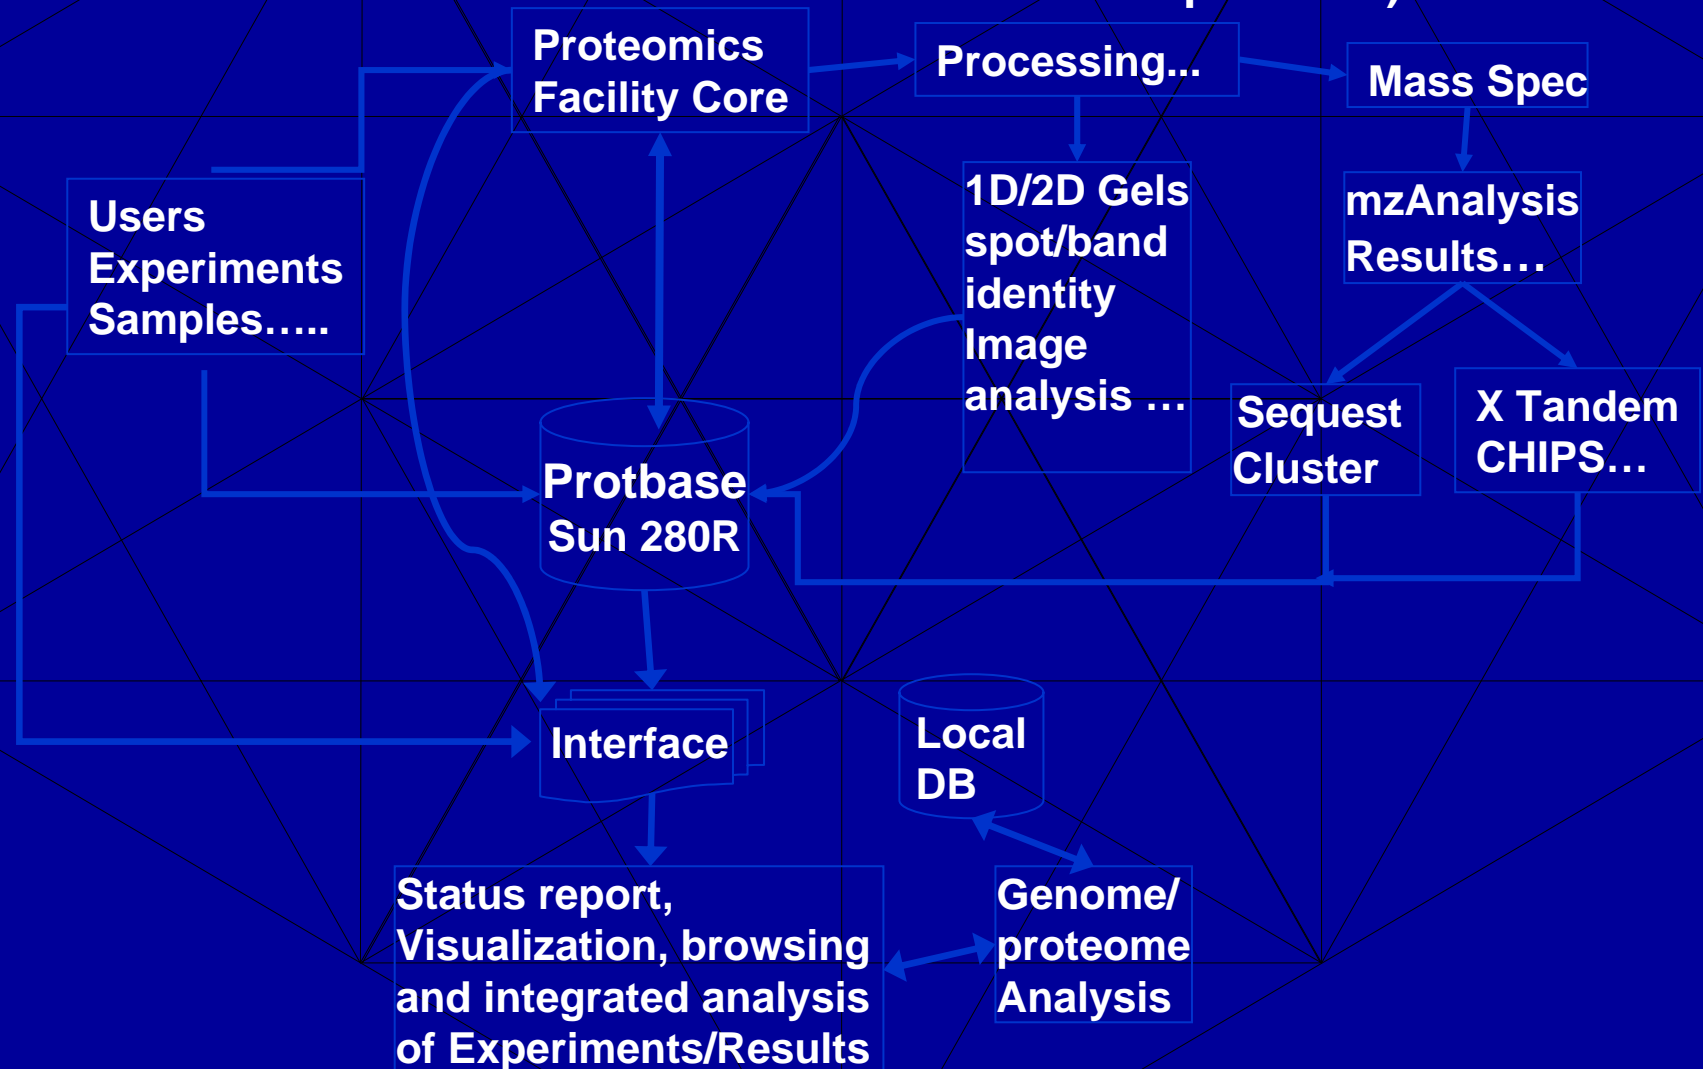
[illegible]

Proteomics Facility Core

Processing...

Mass Spec

Users Experiments Samples…..

1D/2D Gels spot/band identity Image analysis …

mzAnalysis Results…

Sequest Cluster

X Tandem CHIPS…

Protbase Sun 280R

Interface

Local DB

Status report, Visualization, browsing and integrated analysis of Experiments/Results

Genome/ proteome Analysis